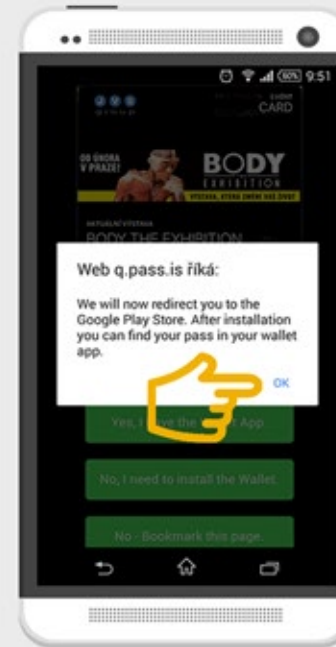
60% 9:51

CARD

OD ÚNORA V PRAZE!

BODY

EXHIBITION

AKTUÁLNÍ VÝSTAVA

BODY THE EXHIBITION

Web q.pass.is říká:

We will now redirect you to the Google Play Store. After installation you can find your pass in your wallet app.

OK

Yes, I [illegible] the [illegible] App.

No, I need to install the Wallet.

No - Bookmark this page.